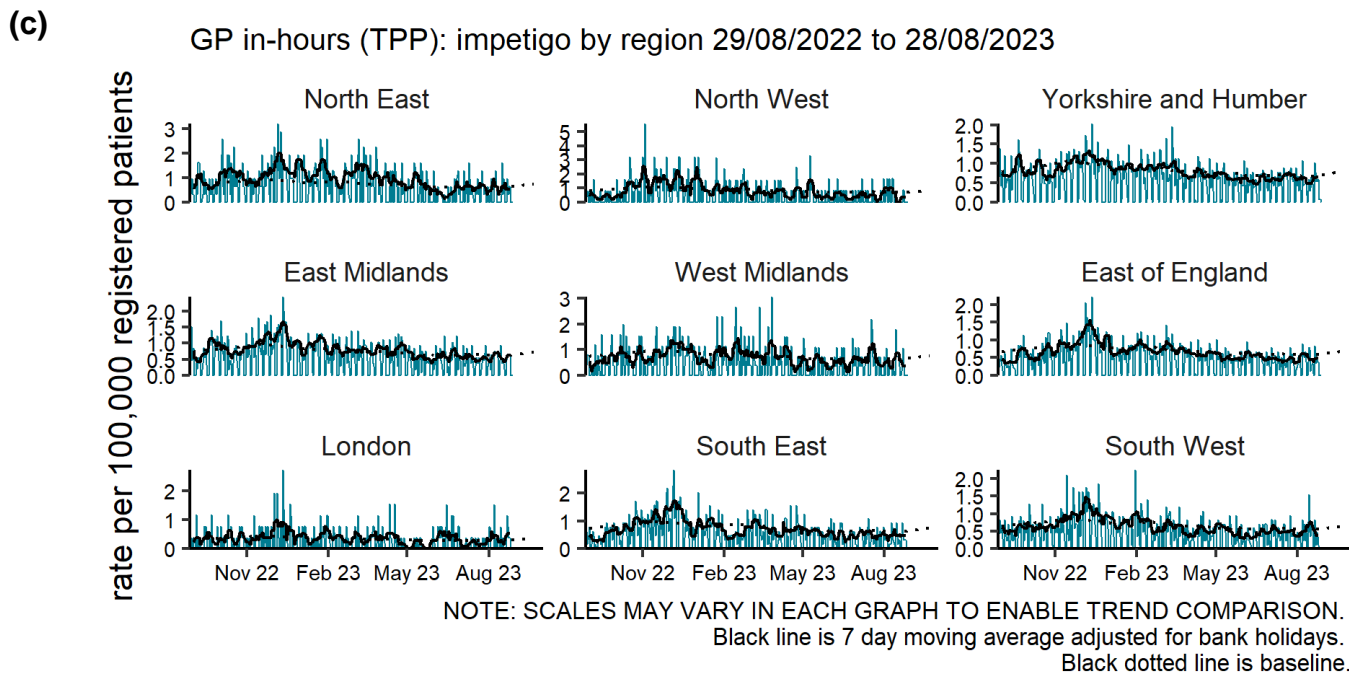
(c)

GP in-hours (TPP): impetigo by region 29/08/2022 to 28/08/2023

rate per 100,000 registered patients

North East
3
2
1
0

North West
5
4
3
2
1
0

Yorkshire and Humber
2.0
1.5
1.0
0.5
0.0

East Midlands
2.0
1.5
1.0
0.5
0.0

West Midlands
3
2
1
0

East of England
2.0
1.5
1.0
0.5
0.0

London
2
1
0

South East
2
1
0

South West
2.0
1.5
1.0
0.5
0.0

Nov 22 Feb 23 May 23 Aug 23
Nov 22 Feb 23 May 23 Aug 23
Nov 22 Feb 23 May 23 Aug 23

NOTE: SCALES MAY VARY IN EACH GRAPH TO ENABLE TREND COMPARISON.
Black line is 7 day moving average adjusted for bank holidays.
Black dotted line is baseline.